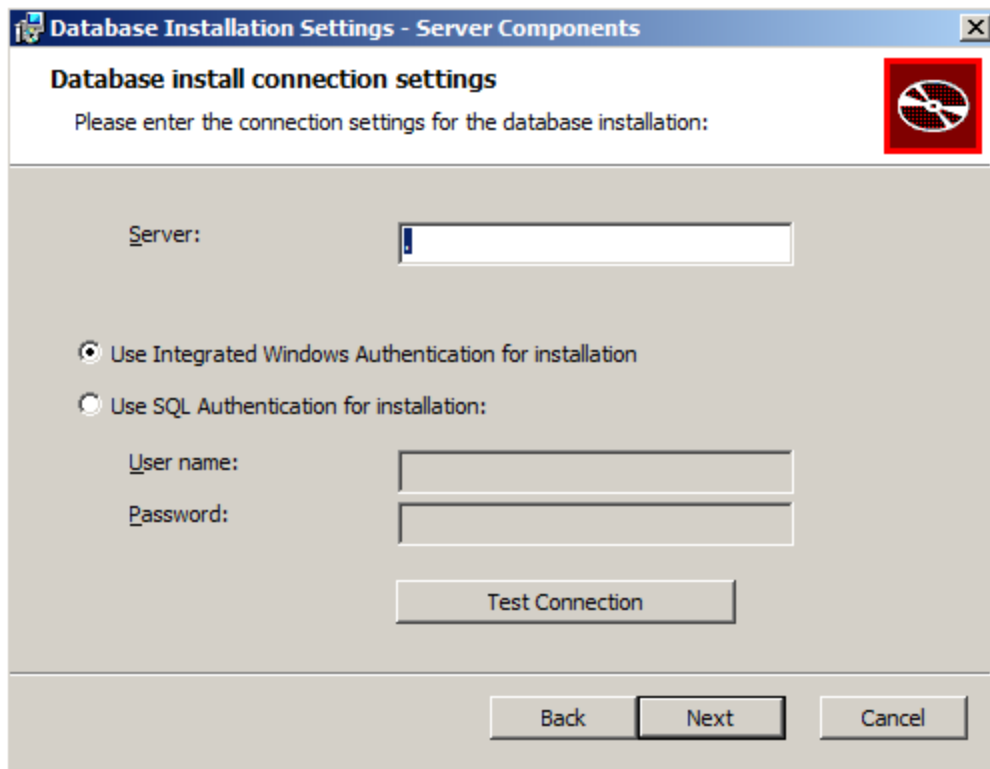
Database Installation Settings - Server Components

Database install connection settings

Please enter the connection settings for the database installation:

Server: .

Use Integrated Windows Authentication for installation

Use SQL Authentication for installation:

User name:

Password:

Test Connection

Back Next Cancel